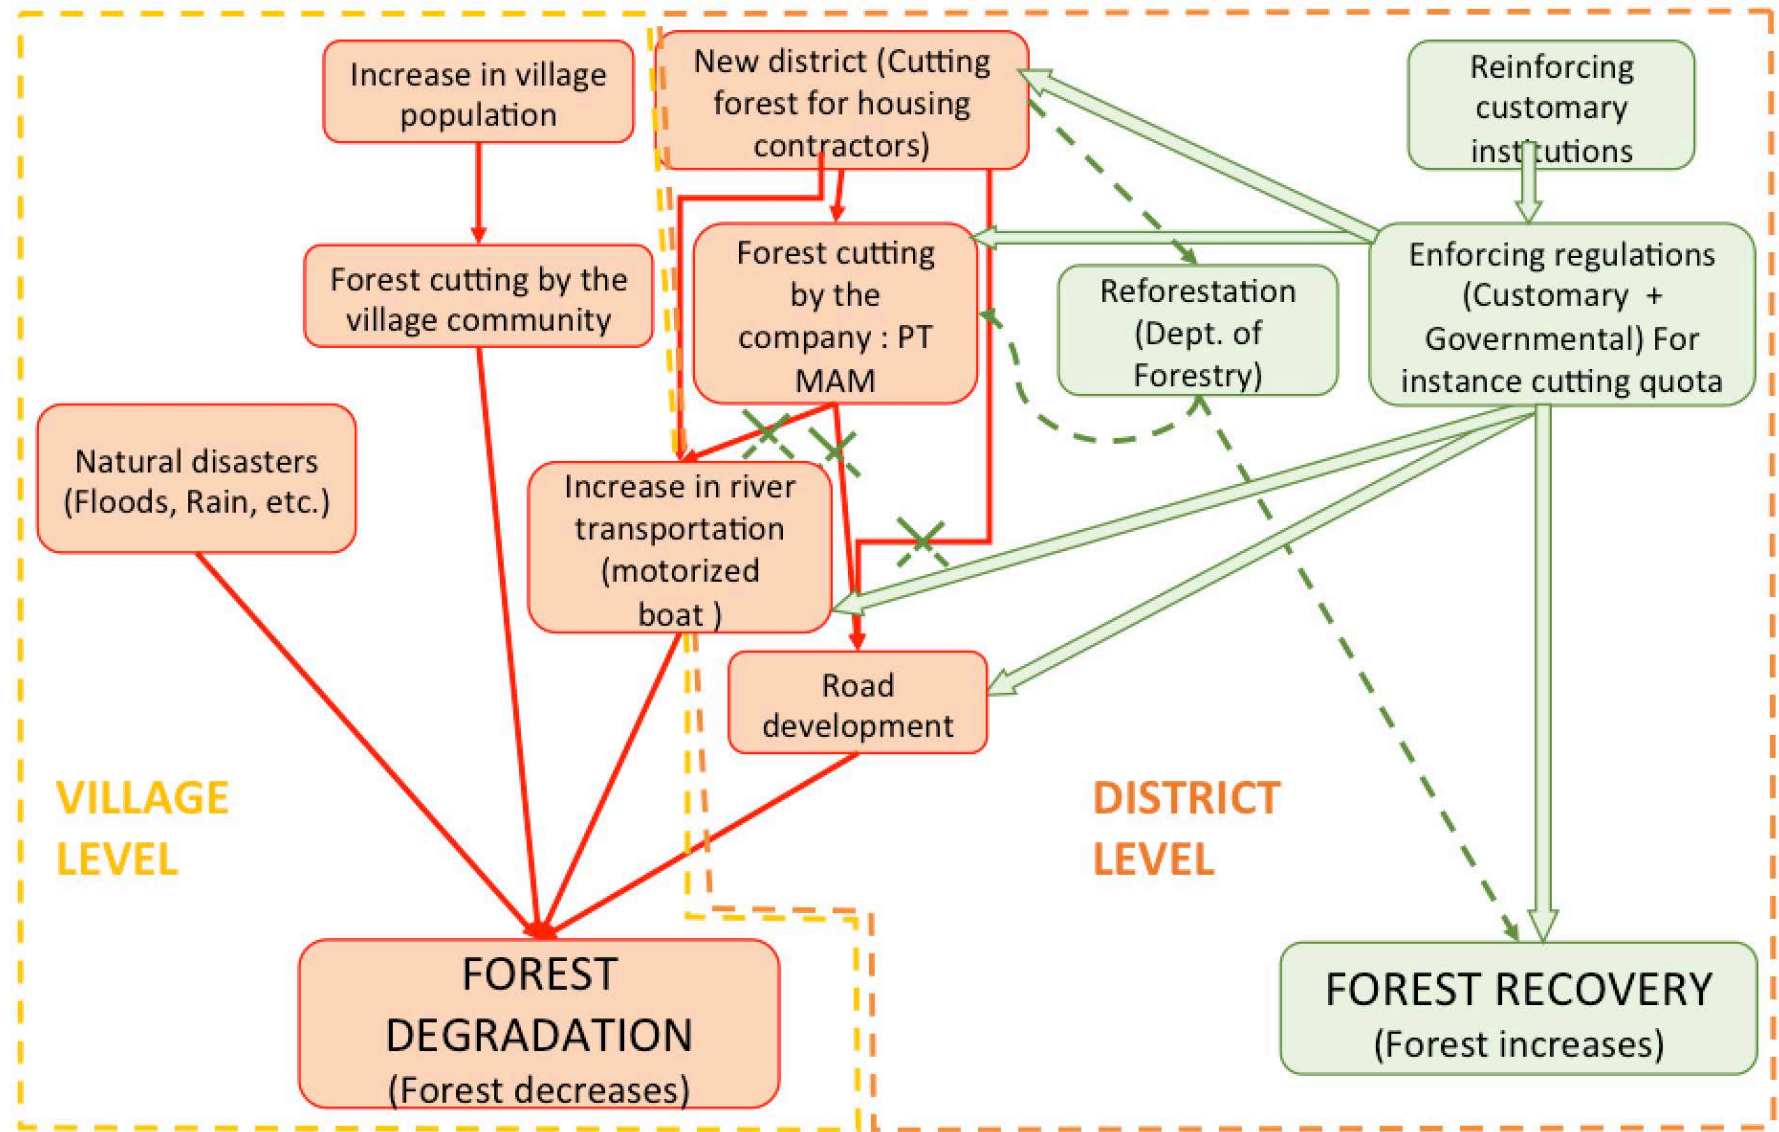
Increase in village population

New district (Cutting forest for housing contractors)

Reinforcing customary institutions

Forest cutting by the village community

Forest cutting by the company : PT MAM

Reforestation (Dept. of Forestry)

Enforcing regulations (Customary + Governmental) For instance cutting quota

Natural disasters (Floods, Rain, etc.)

Increase in river transportation (motorized boat )

Road development

VILLAGE LEVEL

DISTRICT LEVEL

FOREST DEGRADATION (Forest decreases)

FOREST RECOVERY (Forest increases)